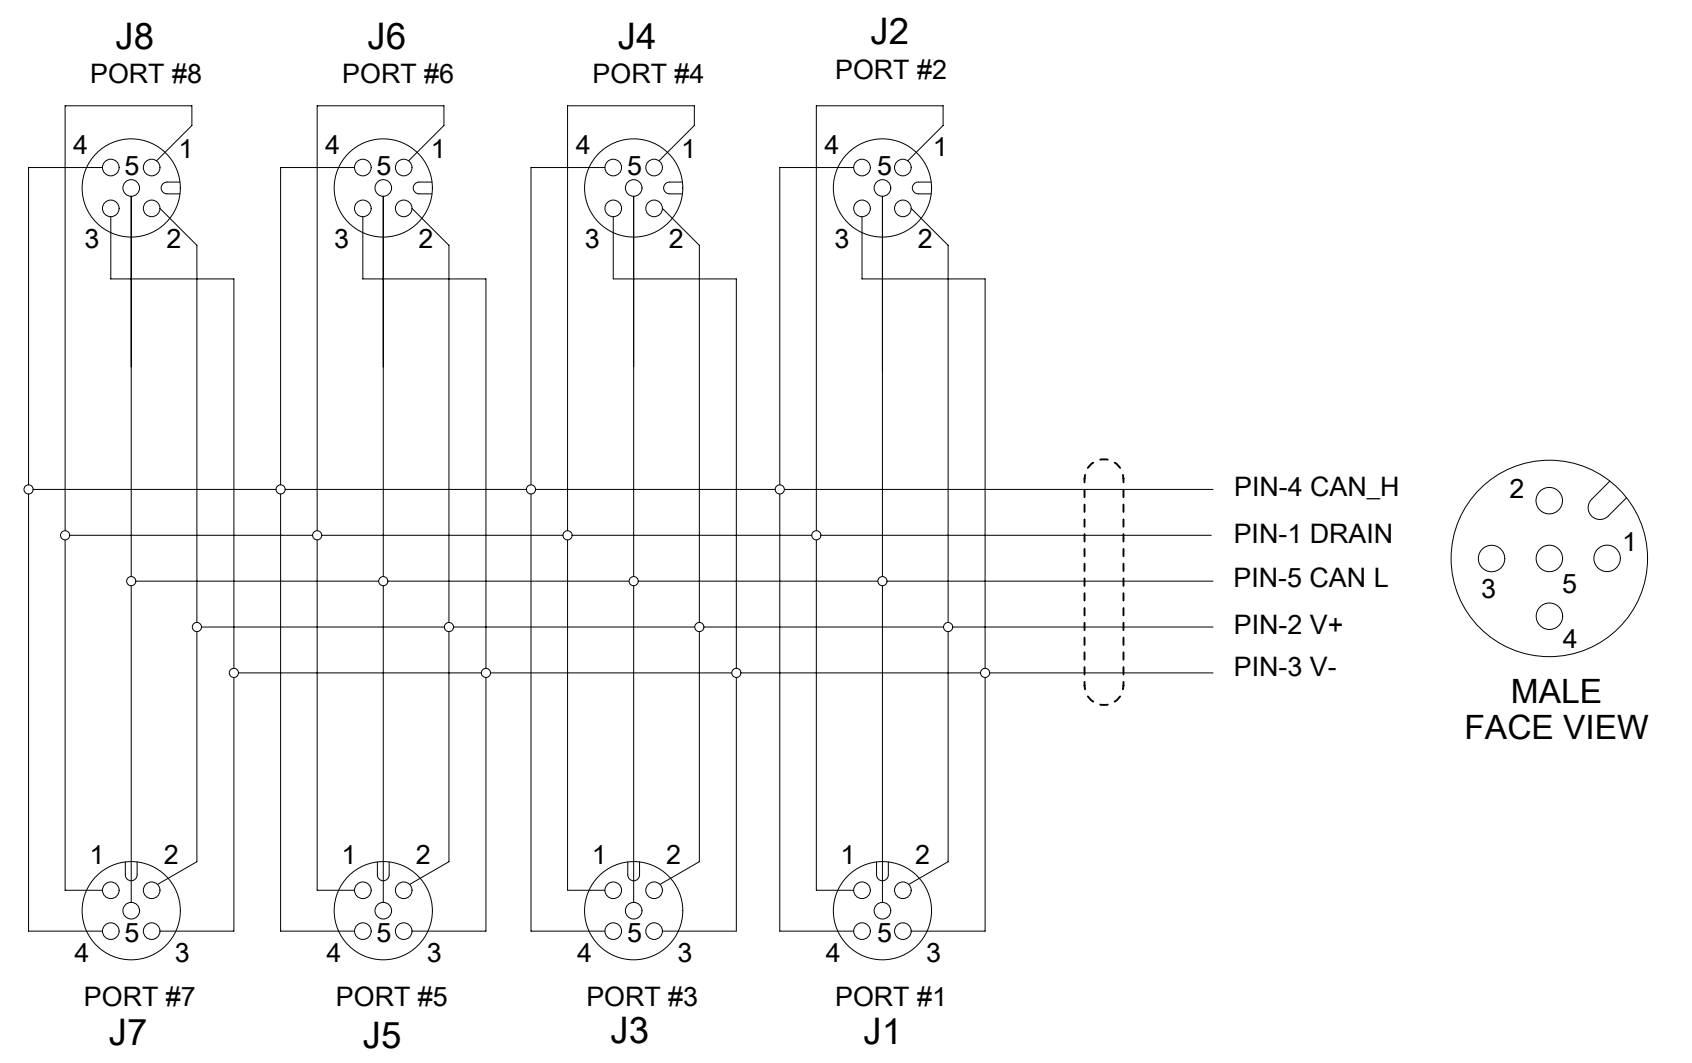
J8
PORT #8

J6
PORT #6

J4
PORT #4

J2
PORT #2

4 5 1
3 2

4 5 1
3 2

4 5 1
3 2

4 5 1
3 2

PIN-4 CAN_H
PIN-1 DRAIN
PIN-5 CAN L
PIN-2 V+
PIN-3 V-

2
1
3 5
4

MALE
FACE VIEW

1 2
4 5 3

1 2
4 5 3

1 2
4 5 3

1 2
4 5 3

PORT #7
J7

PORT #5
J5

PORT #3
J3

PORT #1
J1